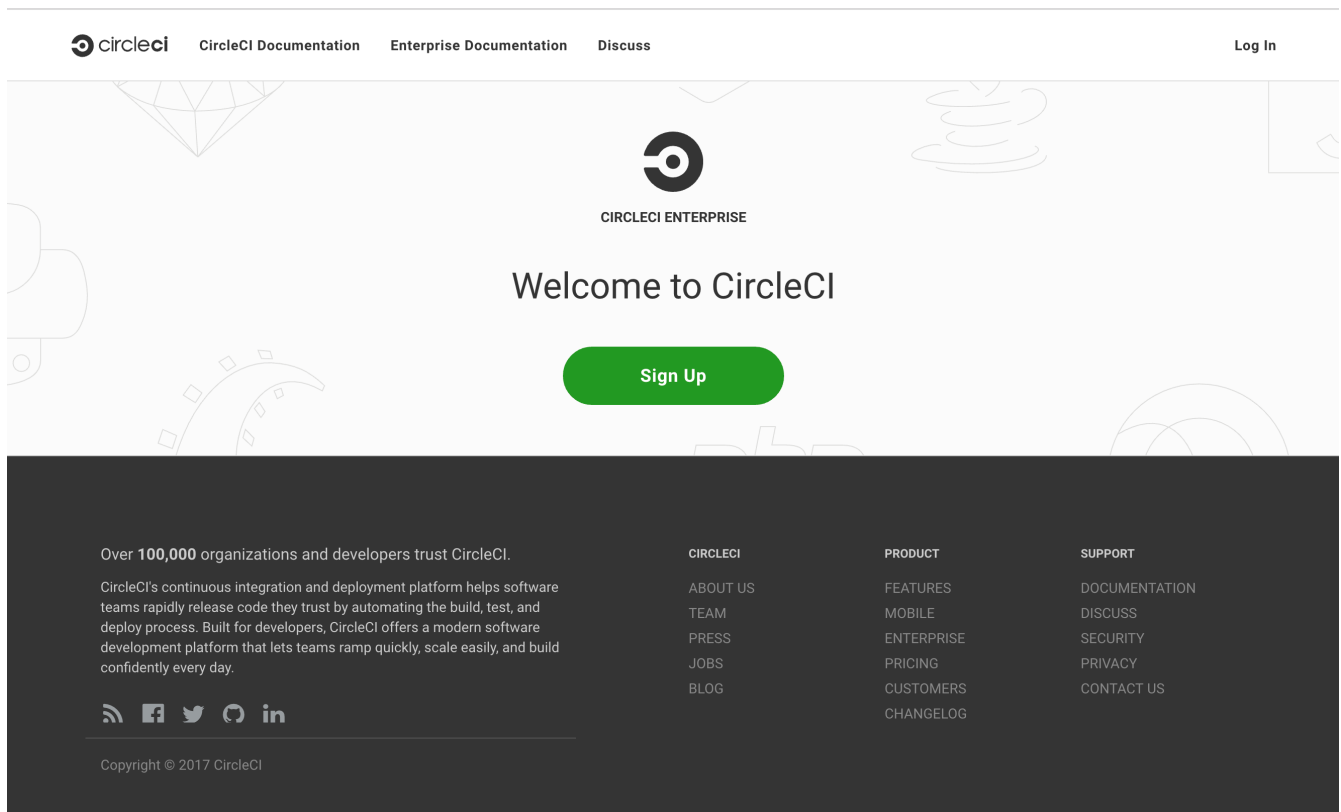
circleci CircleCI Documentation Enterprise Documentation Discuss Log In

CIRCLECI ENTERPRISE

Welcome to CircleCI

Sign Up

Over **100,000** organizations and developers trust CircleCI.

CircleCI's continuous integration and deployment platform helps software teams rapidly release code they trust by automating the build, test, and deploy process. Built for developers, CircleCI offers a modern software development platform that lets teams ramp quickly, scale easily, and build confidently every day.

Copyright © 2017 CircleCI

CIRCLECI
ABOUT US
TEAM
PRESS
JOBS
BLOG

PRODUCT
FEATURES
MOBILE
ENTERPRISE
PRICING
CUSTOMERS
CHANGELOG

SUPPORT
DOCUMENTATION
DISCUSS
SECURITY
PRIVACY
CONTACT US